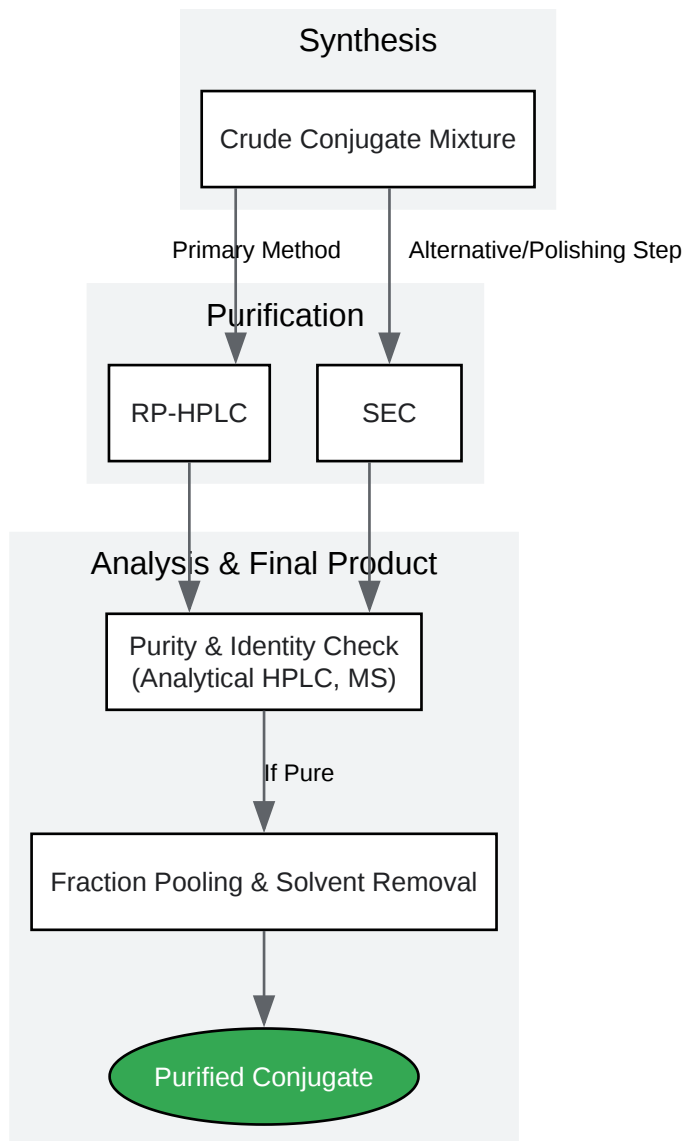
Synthesis

Crude Conjugate Mixture

Primary Method

Alternative/Polishing Step

Purification

RP-HPLC

SEC

Analysis & Final Product

Purity & Identity Check (Analytical HPLC, MS)

If Pure

Fraction Pooling & Solvent Removal

Purified Conjugate